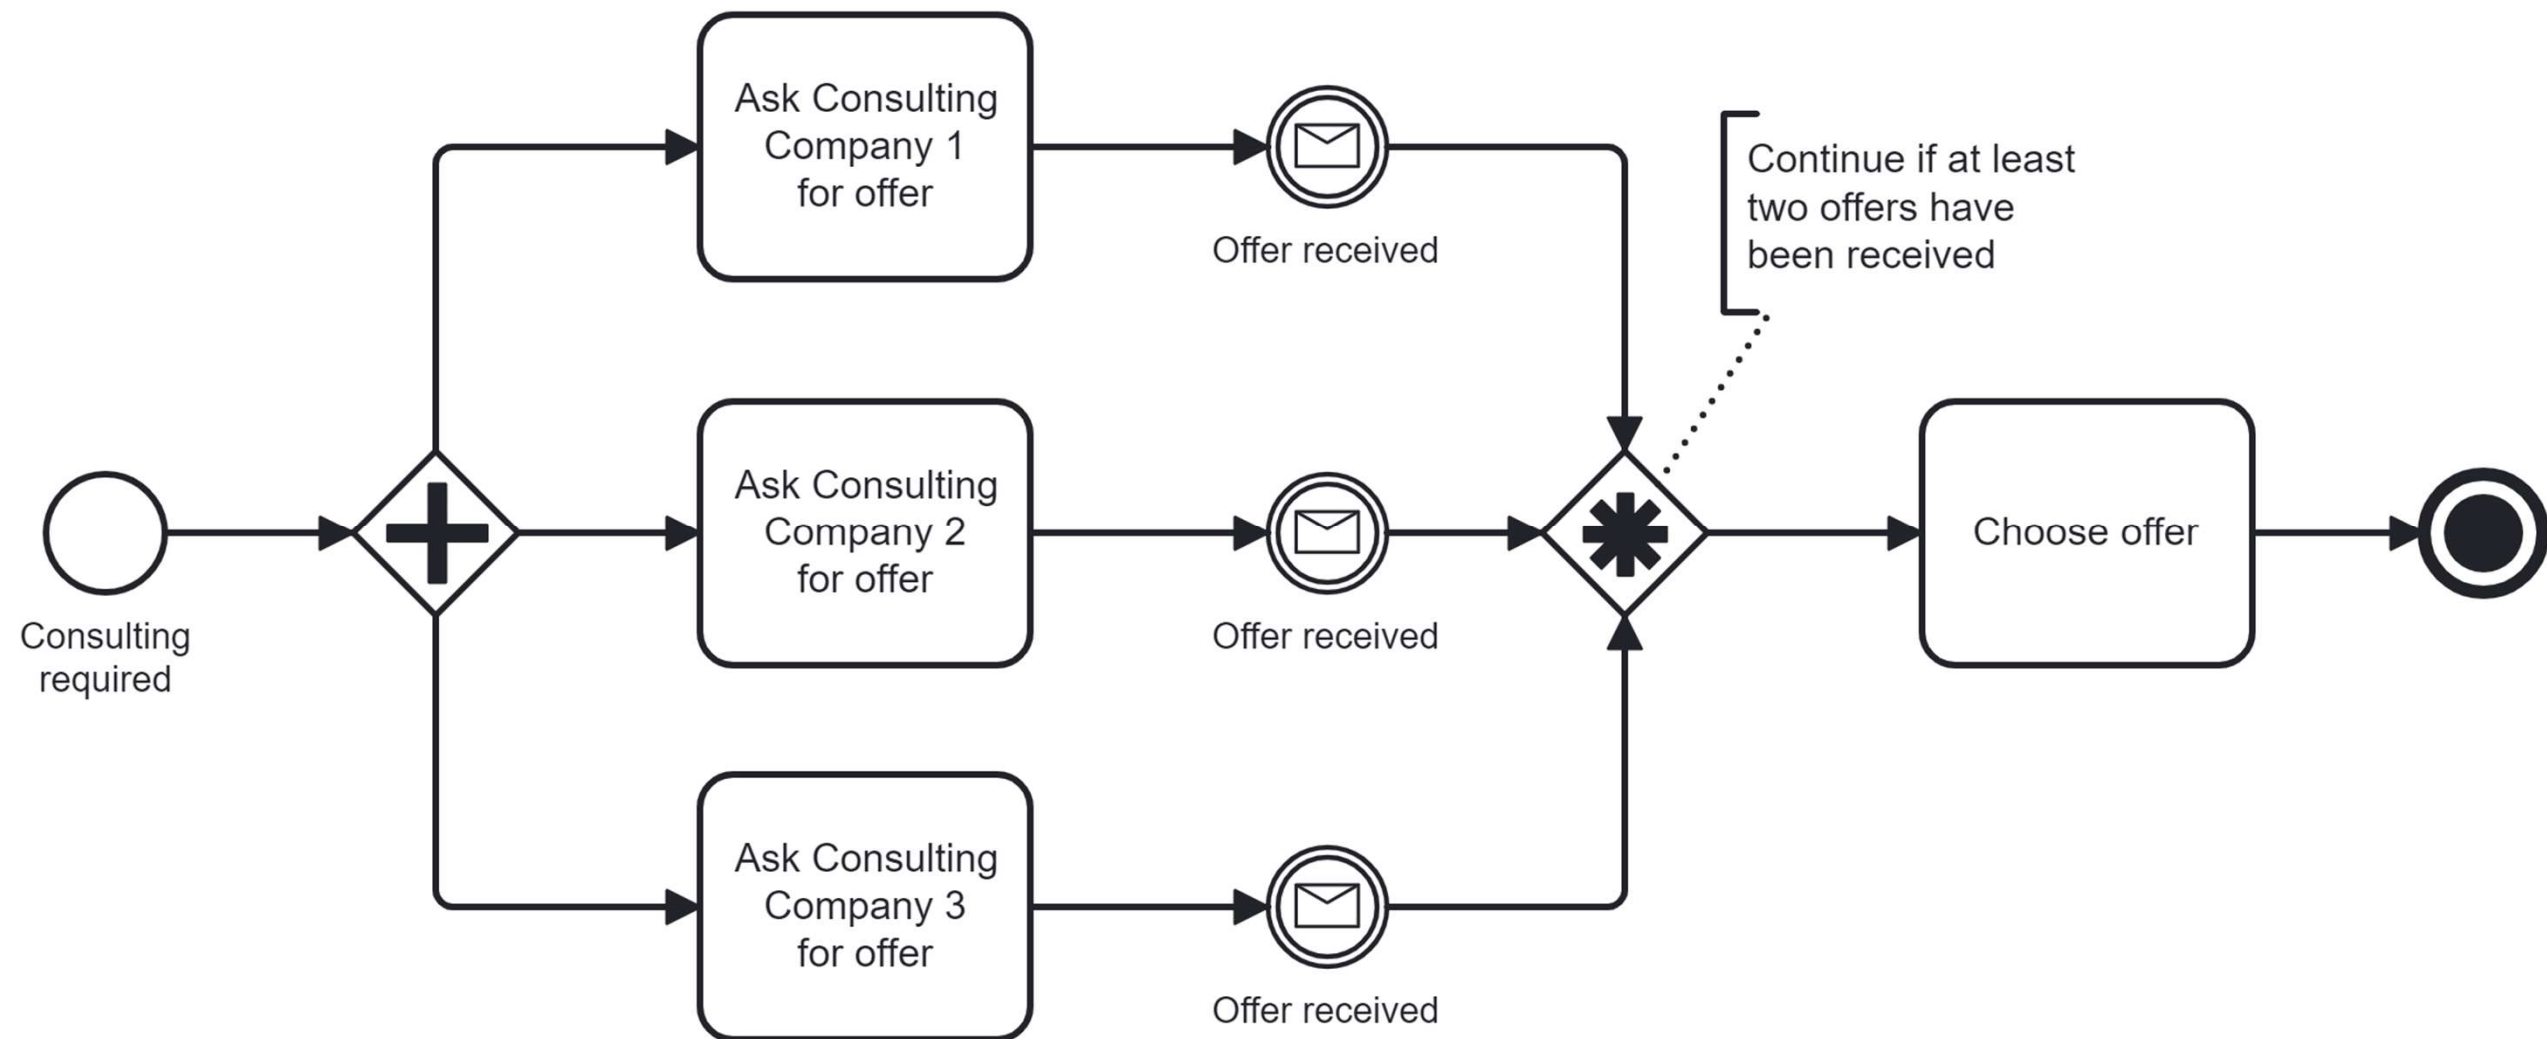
Consulting required

Ask Consulting Company 1 for offer

Offer received

Ask Consulting Company 2 for offer

Offer received

Ask Consulting Company 3 for offer

Offer received

Continue if at least two offers have been received

Choose offer